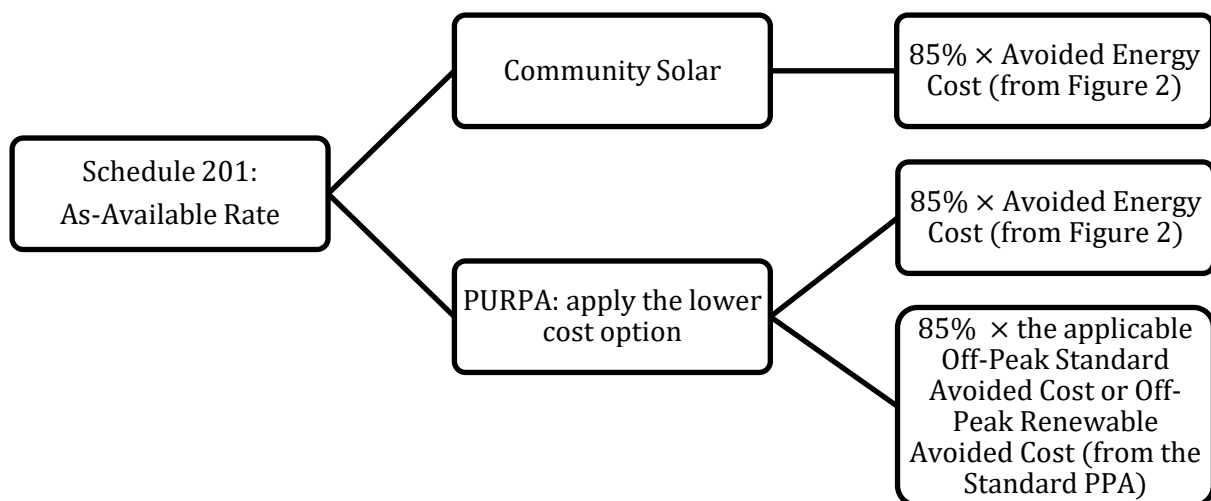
Schedule 201: As-Available Rate

Community Solar

85% × Avoided Energy Cost (from Figure 2)

PURPA: apply the lower cost option

85% × Avoided Energy Cost (from Figure 2)

85% × the applicable Off-Peak Standard Avoided Cost or Off-Peak Renewable Avoided Cost (from the Standard PPA)